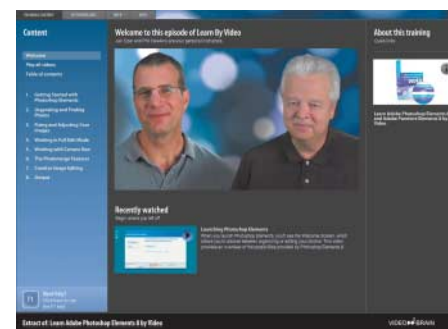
Content

Welcome
Play all videos
Table of contents

1. Getting Started with Photoshop Elements
2. Organizing and Finding Photos
3. Fixing and Adjusting Your Photos
4. Working in Full Edit Mode
5. Working with Camera Raw
6. The Photomerge Features
7. Creative Image Editing
8. Output

Need help?

Welcome to this episode of Learn By Video

Recently watched

Learn Photoshop Elements

About this training

Extract of: Learn Adobe Photoshop Elements 8 by Video

VIDEO2BRAIN